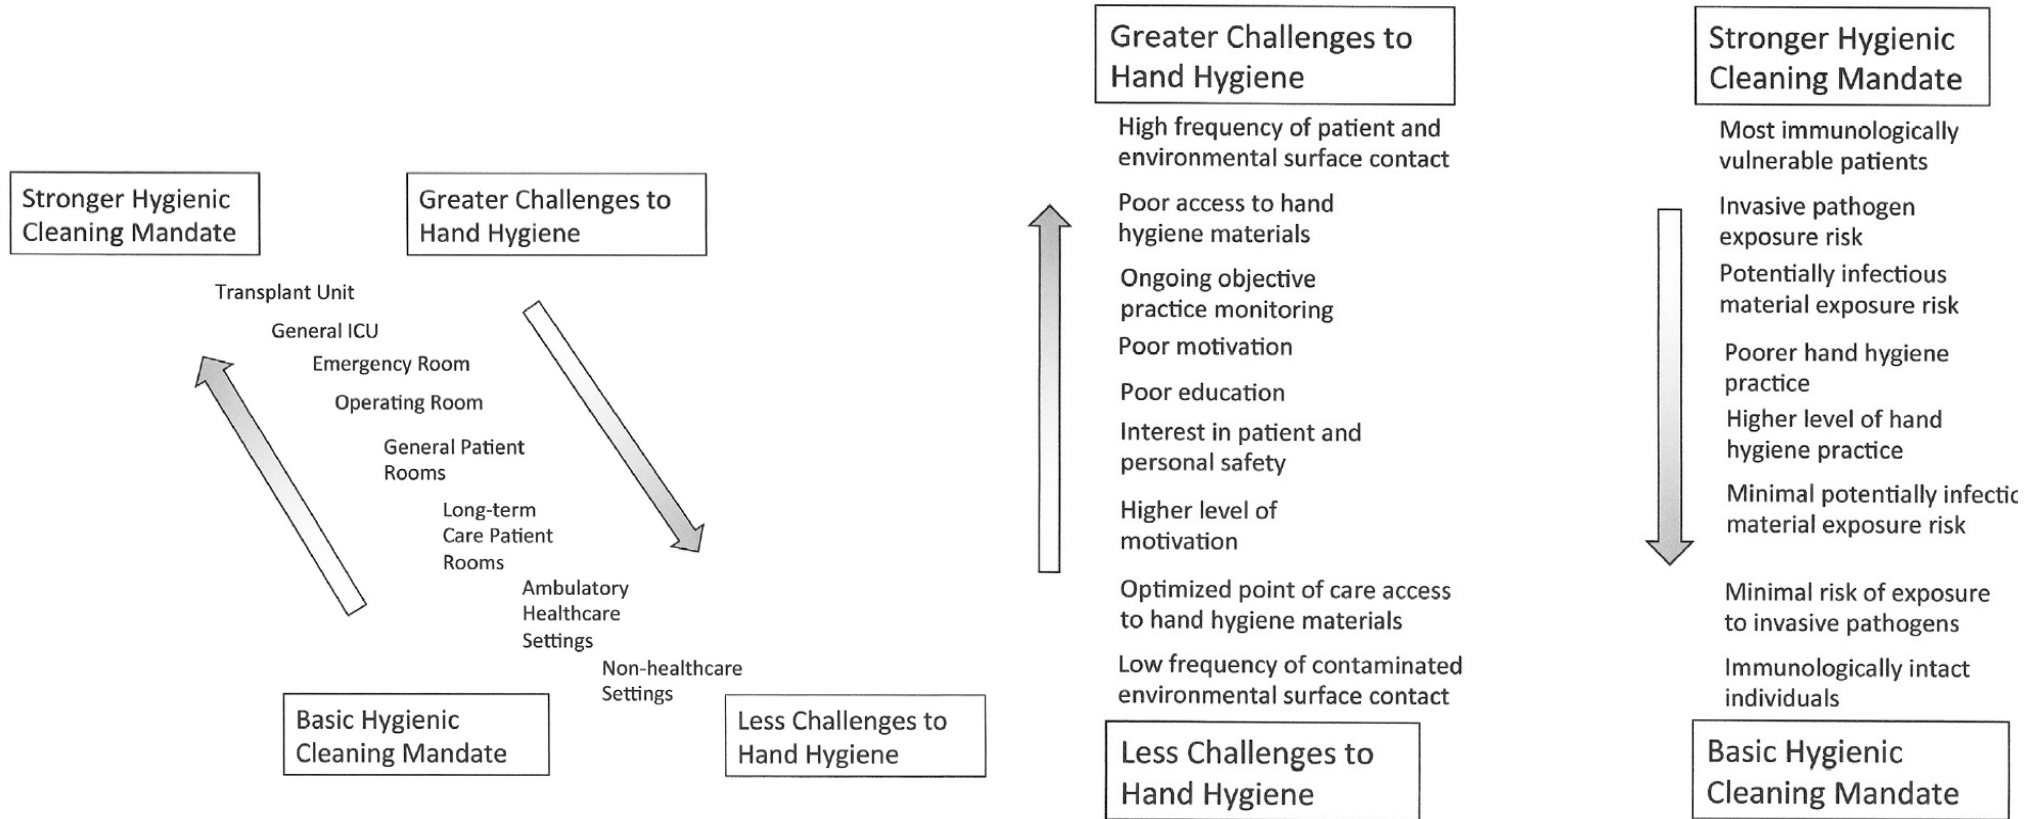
Stronger Hygienic Cleaning Mandate

Greater Challenges to Hand Hygiene

Transplant Unit

General ICU

Emergency Room

Operating Room

General Patient Rooms

Long-term Care Patient Rooms

Ambulatory Healthcare Settings

Non-healthcare Settings

Basic Hygienic Cleaning Mandate

Less Challenges to Hand Hygiene

Greater Challenges to Hand Hygiene

High frequency of patient and environmental surface contact

Poor access to hand hygiene materials

Ongoing objective practice monitoring

Poor motivation

Poor education

Interest in patient and personal safety

Higher level of motivation

Optimized point of care access to hand hygiene materials

Low frequency of contaminated environmental surface contact

Less Challenges to Hand Hygiene

Stronger Hygienic Cleaning Mandate

Most immunologically vulnerable patients

Invasive pathogen exposure risk

Potentially infectious material exposure risk

Poorer hand hygiene practice

Higher level of hand hygiene practice

Minimal potentially infectic material exposure risk

Minimal risk of exposure to invasive pathogens

Immunologically intact individuals

Basic Hygienic Cleaning Mandate